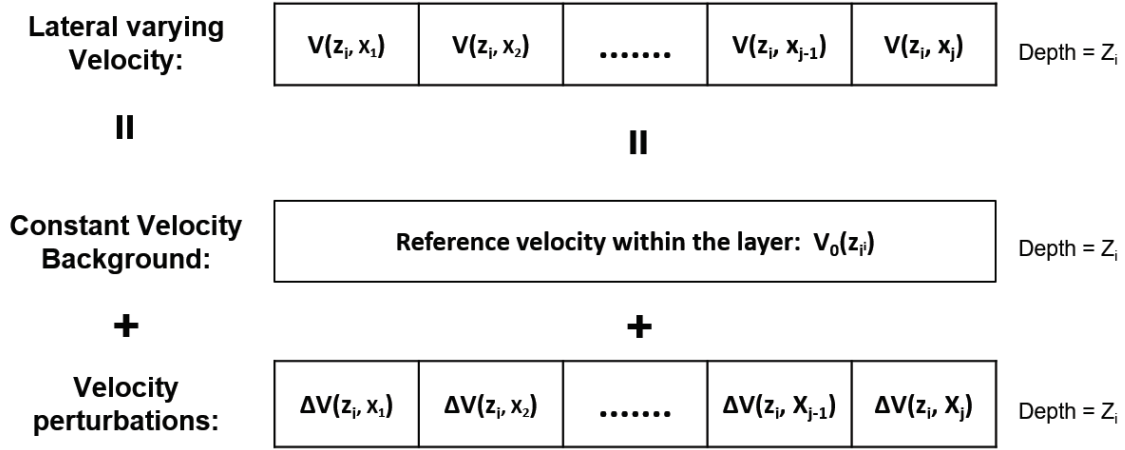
Lateral varying Velocity:

| $V(z_i, x_1)$ | $V(z_i, x_2)$ | ....... | $V(z_i, x_{j-1})$ | $V(z_i, x_j)$ |
|---|---|---|---|---|

Depth = $Z_i$

II

II

Constant Velocity Background:

Reference velocity within the layer: $V_0(z_i)$

Depth = $Z_i$

+

+

Velocity perturbations:

| $\Delta V(z_i, x_1)$ | $\Delta V(z_i, x_2)$ | ....... | $\Delta V(z_i, X_{j-1})$ | $\Delta V(z_i, X_j)$ |
|---|---|---|---|---|

Depth = $Z_i$